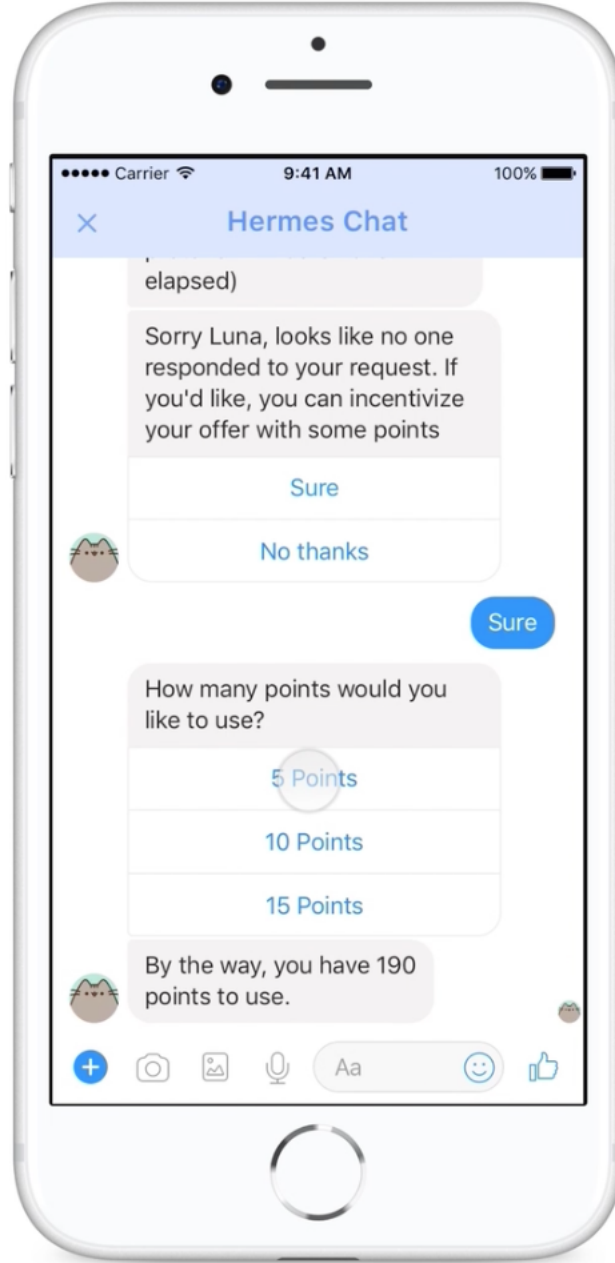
●●●●● Carrier
9:41 AM
100%

Hermes Chat

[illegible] elapsed)

Sorry Luna, looks like no one responded to your request. If you'd like, you can incentivize your offer with some points

Sure

No thanks

Sure

How many points would you like to use?

5 Points

10 Points

15 Points

By the way, you have 190 points to use.

Aa